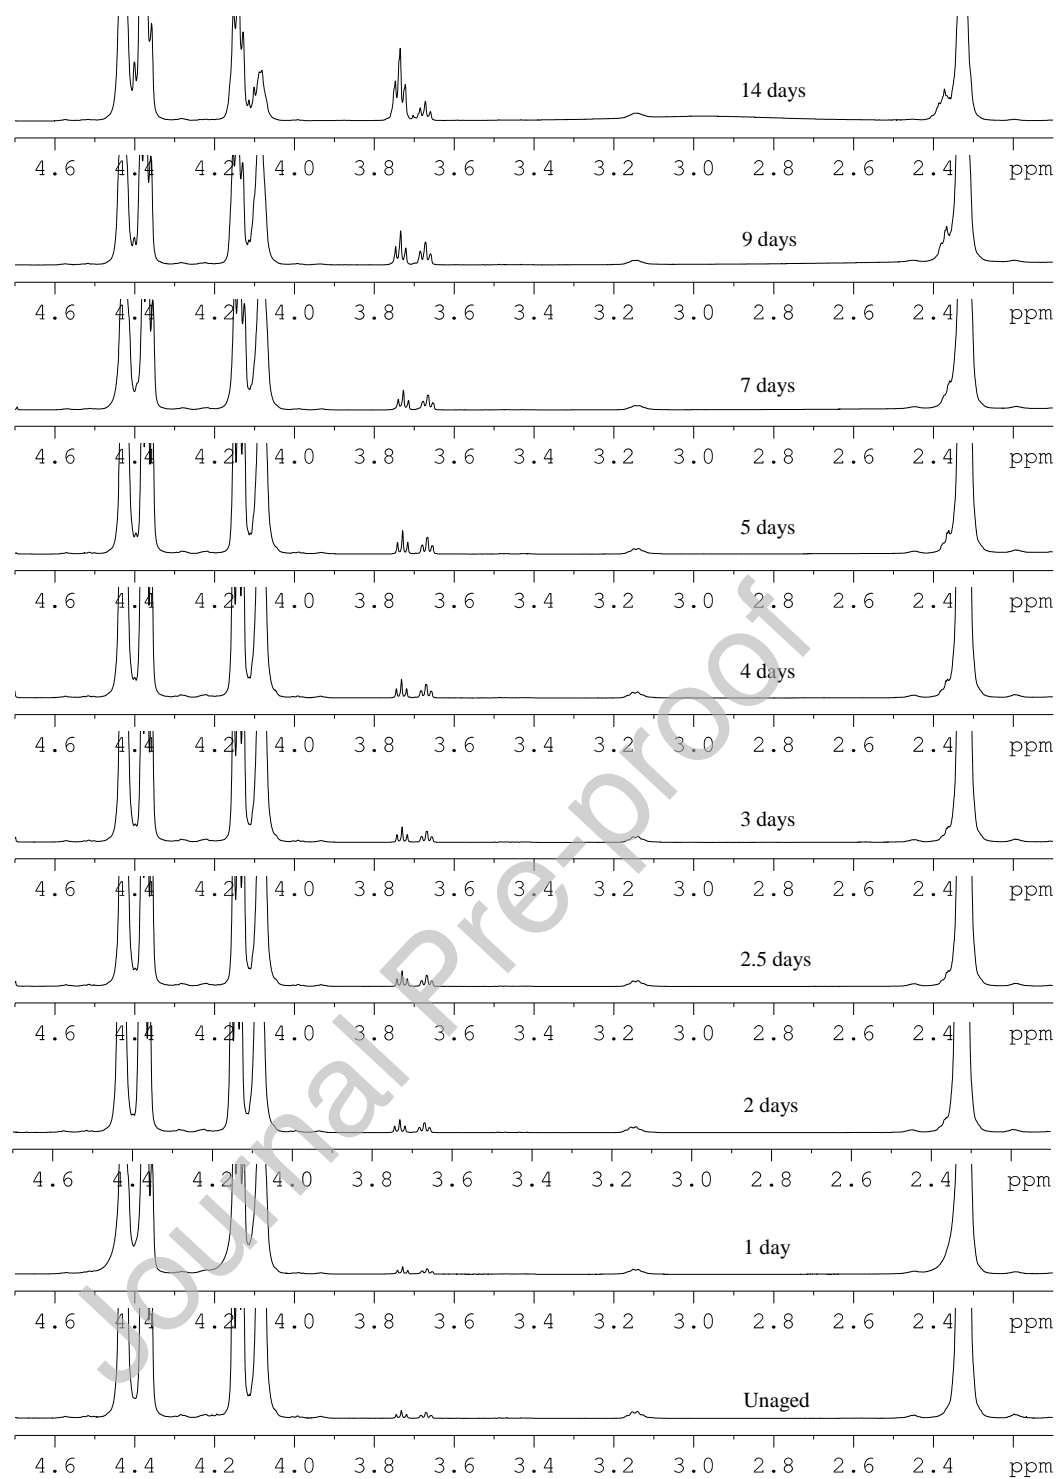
14 days

4.6 4.4 4.2 4.0 3.8 3.6 3.4 3.2 3.0 2.8 2.6 2.4 ppm

9 days

4.6 4.4 4.2 4.0 3.8 3.6 3.4 3.2 3.0 2.8 2.6 2.4 ppm

7 days

4.6 4.4 4.2 4.0 3.8 3.6 3.4 3.2 3.0 2.8 2.6 2.4 ppm

5 days

4.6 4.4 4.2 4.0 3.8 3.6 3.4 3.2 3.0 2.8 2.6 2.4 ppm

4 days

4.6 4.4 4.2 4.0 3.8 3.6 3.4 3.2 3.0 2.8 2.6 2.4 ppm

3 days

4.6 4.4 4.2 4.0 3.8 3.6 3.4 3.2 3.0 2.8 2.6 2.4 ppm

2.5 days

4.6 4.4 4.2 4.0 3.8 3.6 3.4 3.2 3.0 2.8 2.6 2.4 ppm

2 days

4.6 4.4 4.2 4.0 3.8 3.6 3.4 3.2 3.0 2.8 2.6 2.4 ppm

1 day

4.6 4.4 4.2 4.0 3.8 3.6 3.4 3.2 3.0 2.8 2.6 2.4 ppm

Unaged

4.6 4.4 4.2 4.0 3.8 3.6 3.4 3.2 3.0 2.8 2.6 2.4 ppm

Journal Pre-proof